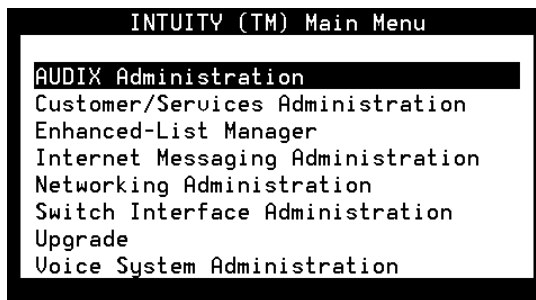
INTUITY (TM) Main Menu

AUDIX Administration
Customer/Services Administration
Enhanced-List Manager
Internet Messaging Administration
Networking Administration
Switch Interface Administration
Upgrade
Voice System Administration